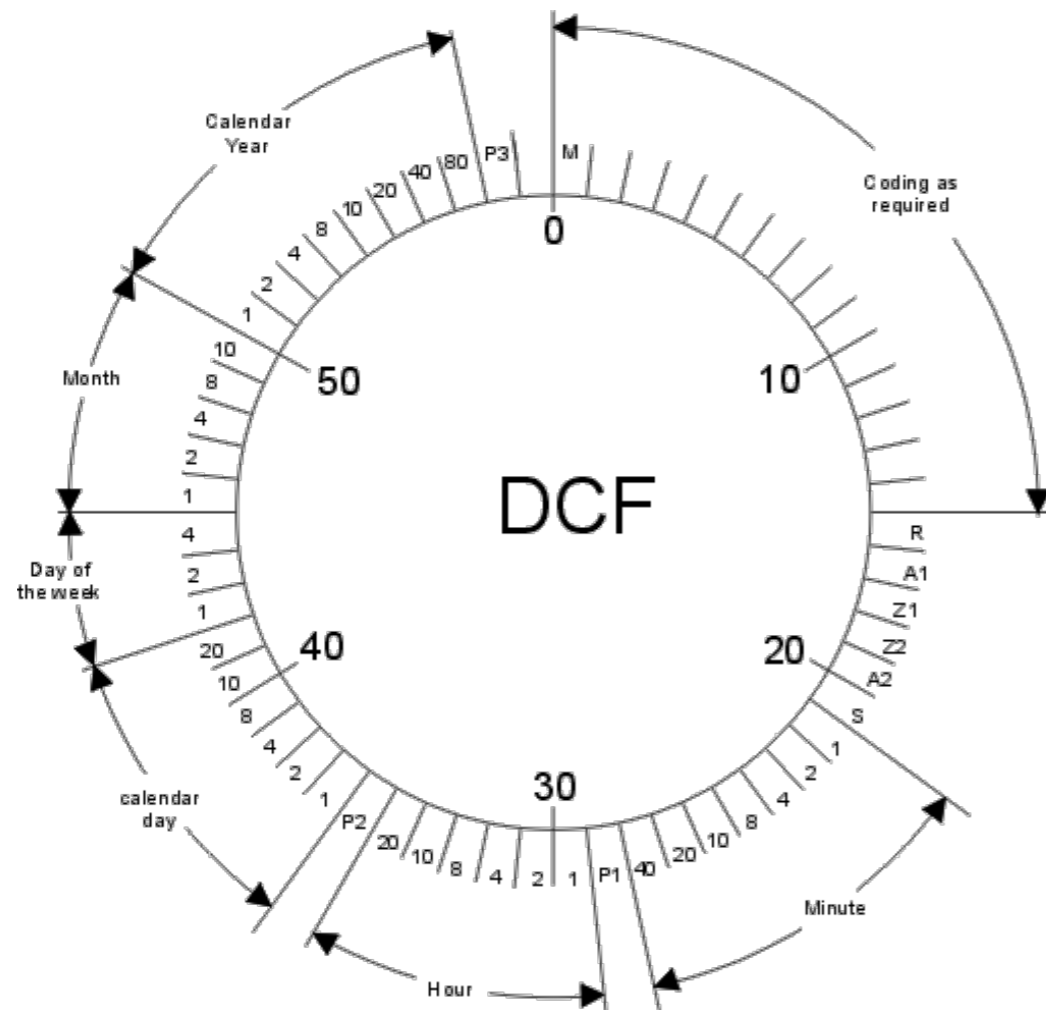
Calendar Year

P3

M

0

Coding as required

80
40
20
10
8
4
2
1

50

10

Month

10
8
4
2
1

DCF

R
A1
Z1
Z2
A2
S

20

Day of the week

4
2
1

40

calendar day

20
10
8
4
2
1
P2

30

20
10
8
4
2
1
P1
40
20
10
8
4
2
1

Minute

Hour